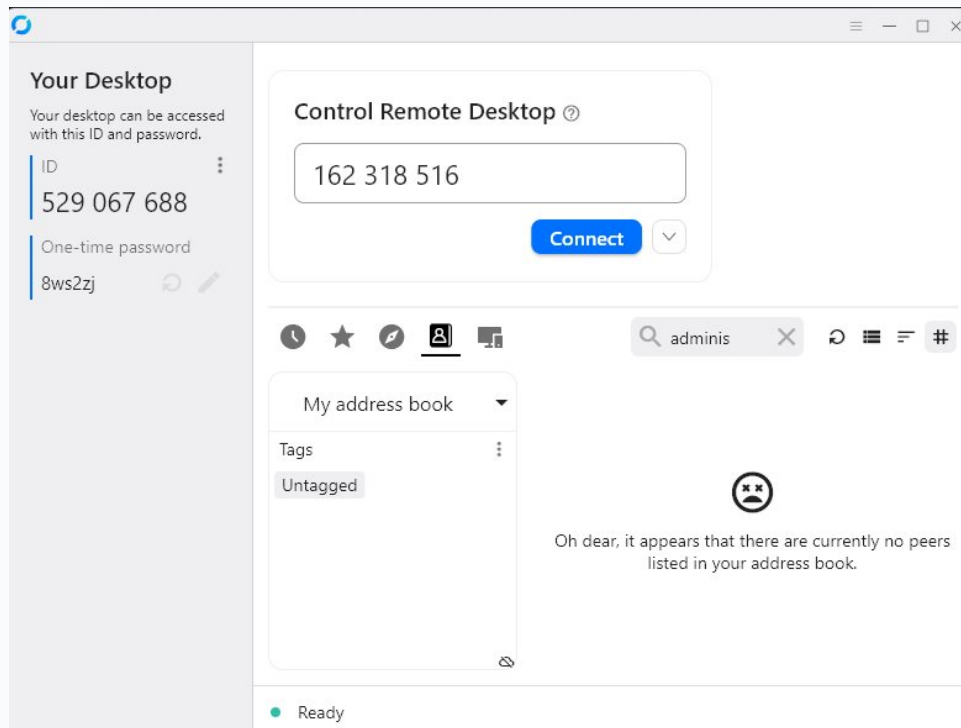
Your Desktop

Your desktop can be accessed with this ID and password.

ID

529 067 688

One-time password

8ws2zj

Control Remote Desktop

162 318 516

Connect

adminis

My address book

Tags

Untagged

Oh dear, it appears that there are currently no peers listed in your address book.

Ready